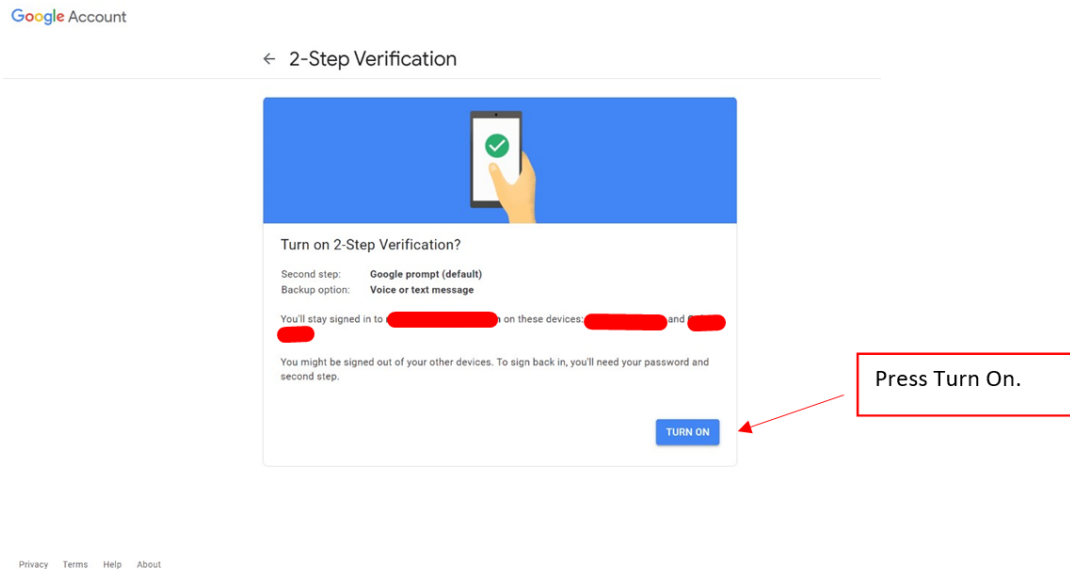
Google Account

← 2-Step Verification

Turn on 2-Step Verification?

Second step: Google prompt (default)
Backup option: Voice or text message

You'll stay signed in to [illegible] on these devices: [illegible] and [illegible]

You might be signed out of your other devices. To sign back in, you'll need your password and second step.

TURN ON

Press Turn On.

Privacy Terms Help About